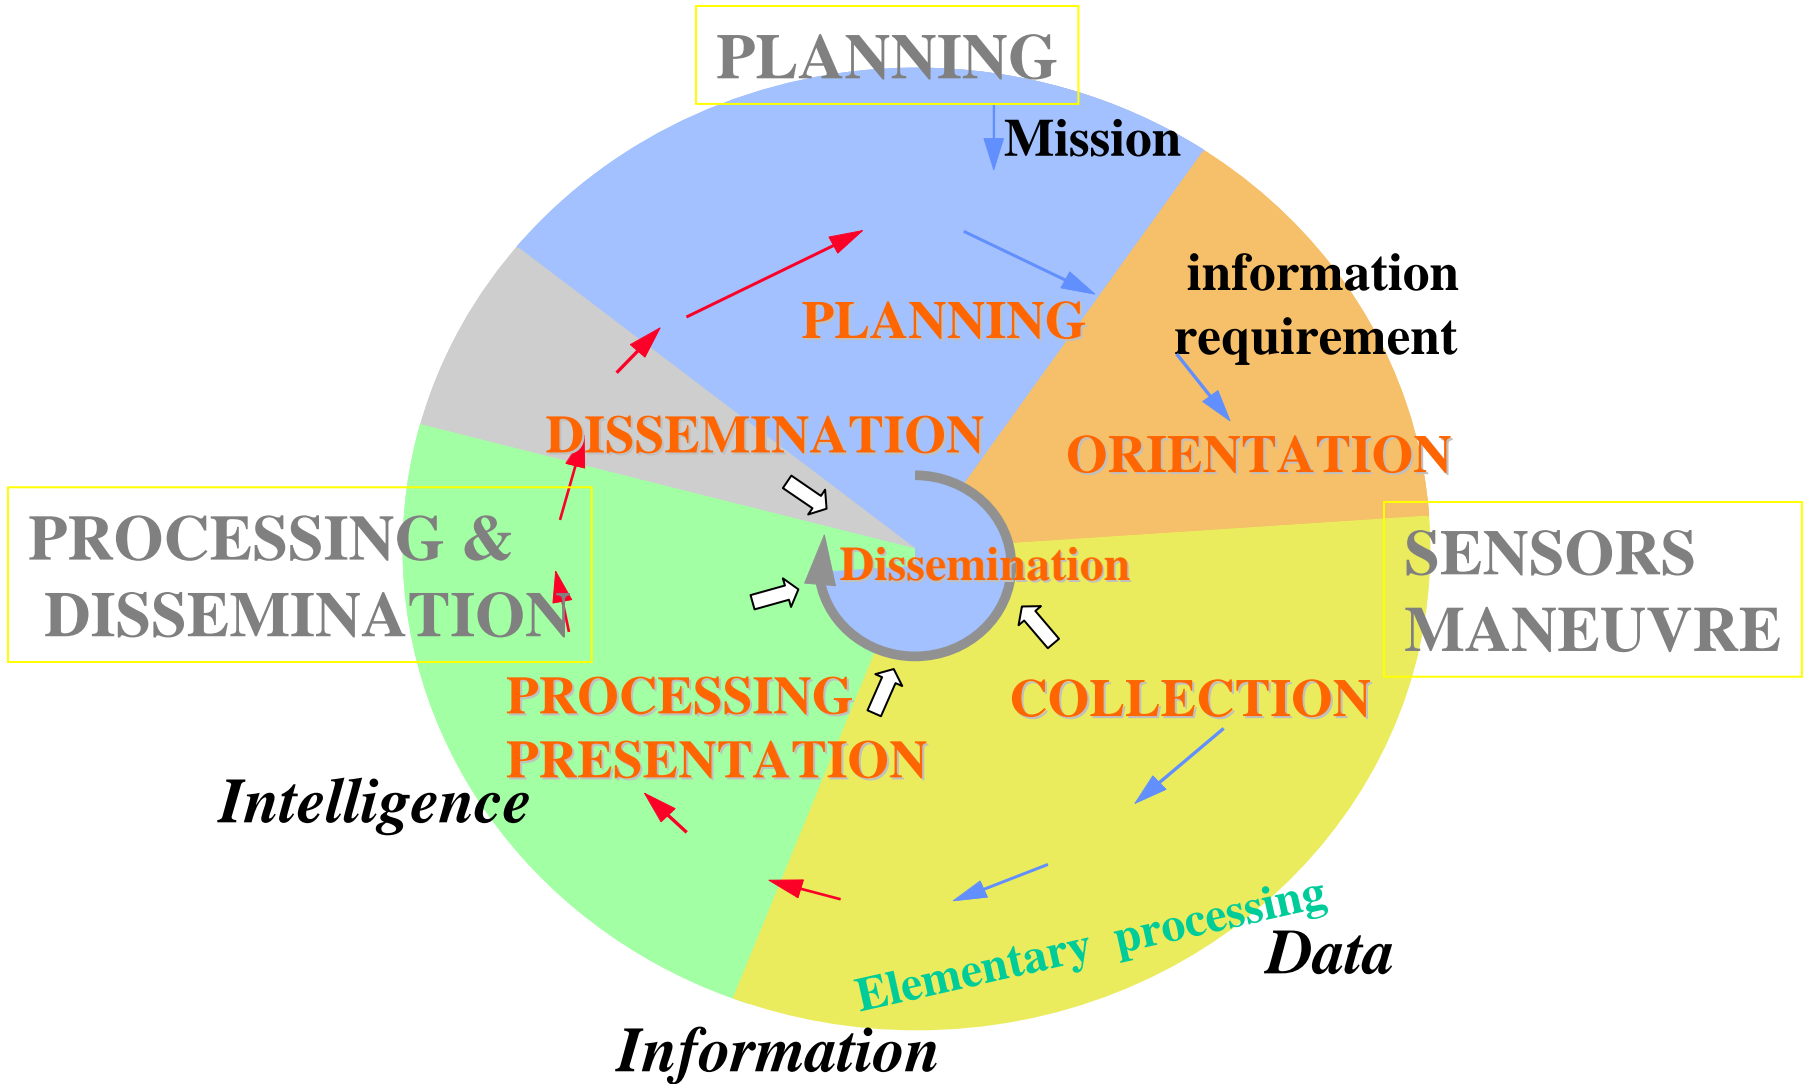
PLANNING

Mission

information requirement

PLANNING

ORIENTATION

DISSEMINATION

PROCESSING & DISSEMINATION

Dissemination

SENSORS MANEUVRE

COLLECTION

PROCESSING PRESENTATION

Intelligence

Elementary processing

Data

Information